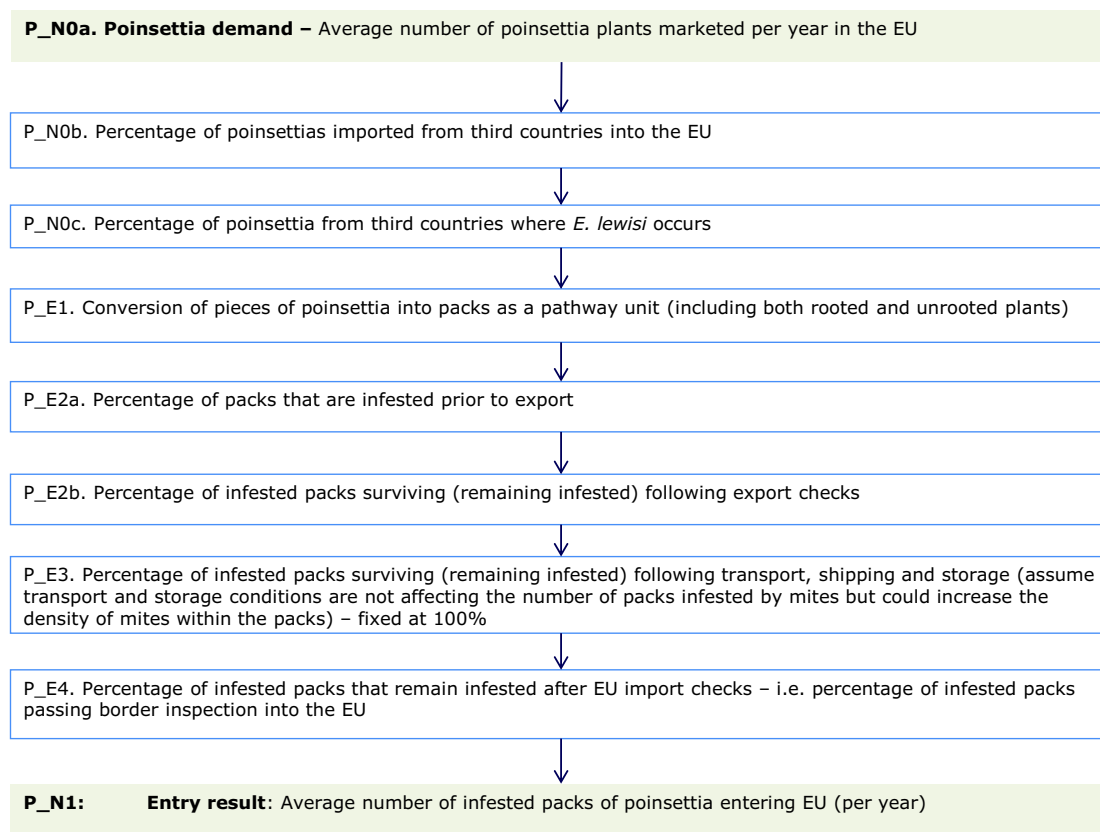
**P_N0a. Poinsettia demand –** Average number of poinsettia plants marketed per year in the EU

P_N0b. Percentage of poinsettias imported from third countries into the EU

P_N0c. Percentage of poinsettia from third countries where *E. lewisi* occurs

P_E1. Conversion of pieces of poinsettia into packs as a pathway unit (including both rooted and unrooted plants)

P_E2a. Percentage of packs that are infested prior to export

P_E2b. Percentage of infested packs surviving (remaining infested) following export checks

P_E3. Percentage of infested packs surviving (remaining infested) following transport, shipping and storage (assume transport and storage conditions are not affecting the number of packs infested by mites but could increase the density of mites within the packs) – fixed at 100%

P_E4. Percentage of infested packs that remain infested after EU import checks – i.e. percentage of infested packs passing border inspection into the EU

**P_N1:** **Entry result**: Average number of infested packs of poinsettia entering EU (per year)